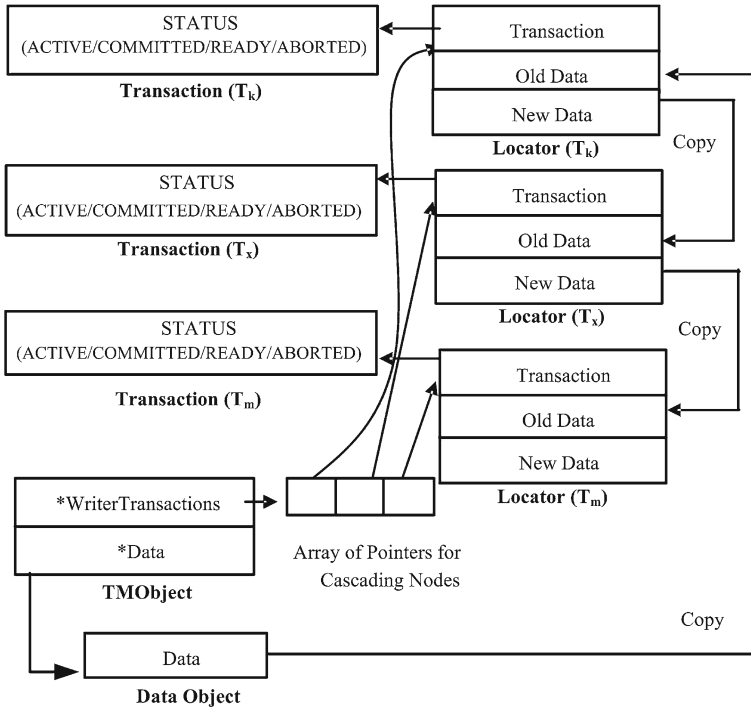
STATUS
(ACTIVE/COMMITTED/READY/ABORTED)
Transaction ($T_k$)

Transaction
Old Data
New Data
Locator ($T_k$)

Copy

STATUS
(ACTIVE/COMMITTED/READY/ABORTED)
Transaction ($T_x$)

Transaction
Old Data
New Data
Locator ($T_x$)

Copy

STATUS
(ACTIVE/COMMITTED/READY/ABORTED)
Transaction ($T_m$)

Transaction
Old Data
New Data
Locator ($T_m$)

*WriterTransactions
*Data
TMObject

Array of Pointers for Cascading Nodes

Copy

Data
Data Object